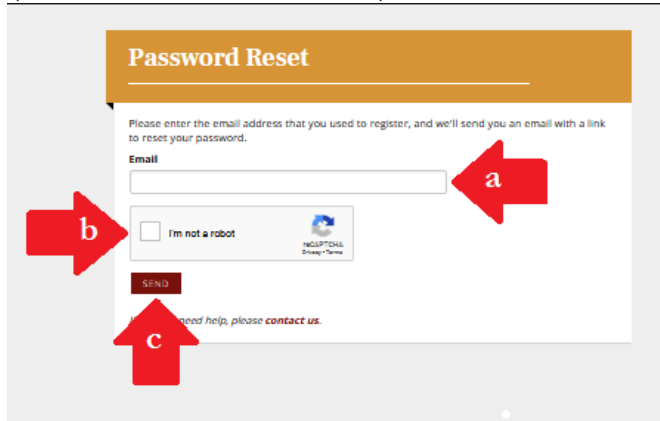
Password Reset

Please enter the email address that you used to register, and we'll send you an email with a link to reset your password.

Email

a

b

I'm not a robot

reCAPTCHA
Privacy - Terms

SEND

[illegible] need help, please contact us.

c